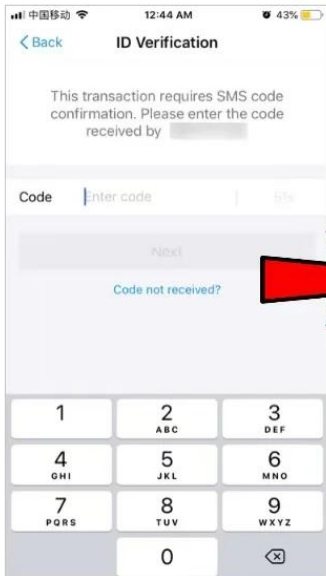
中国移动 12:44 AM 43%

< Back ID Verification

This transaction requires SMS code confirmation. Please enter the code received by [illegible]

Code Enter code 51s

Next

Code not received?

1
2 ABC
3 DEF
4 GHI
5 JKL
6 MNO
7 PQRS
8 TUV
9 WXYZ
0